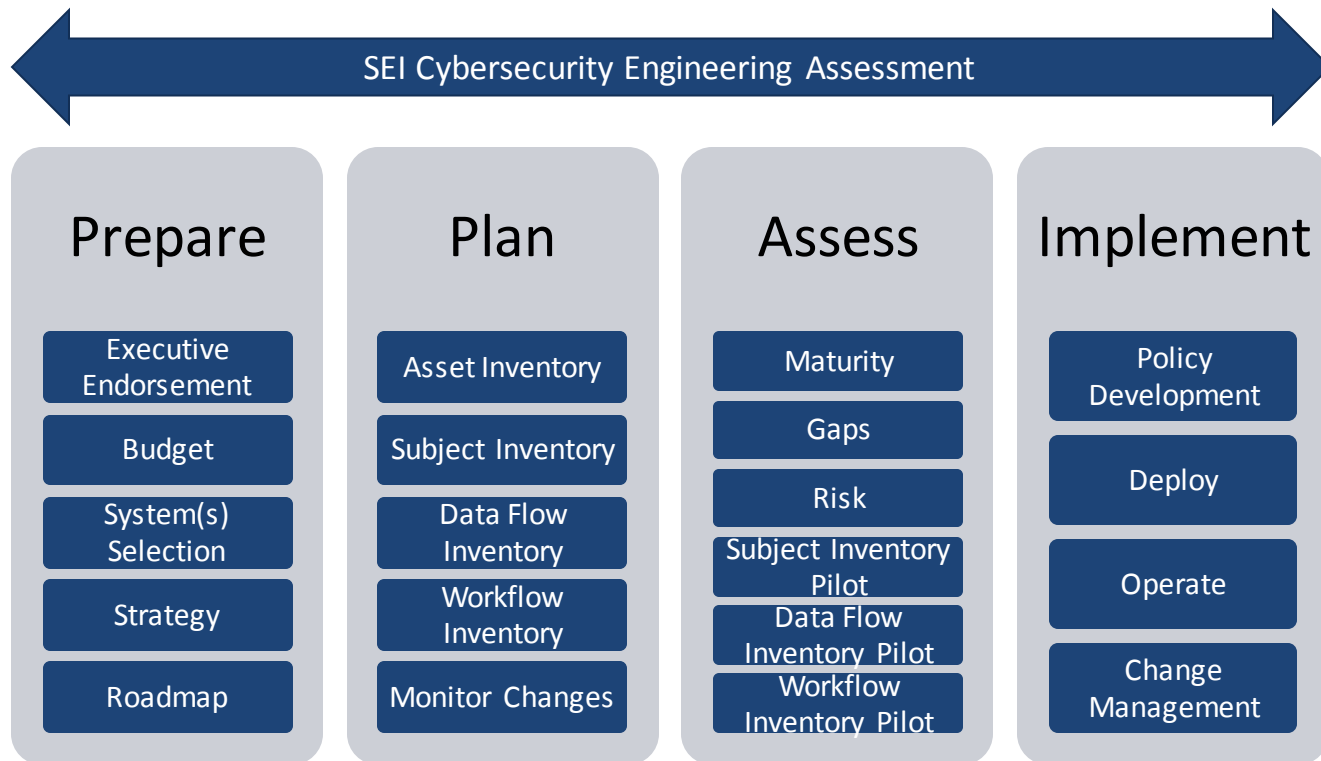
SEI Cybersecurity Engineering Assessment

Prepare

Executive Endorsement

Budget

System(s) Selection

Strategy

Roadmap

Plan

Asset Inventory

Subject Inventory

Data Flow Inventory

Workflow Inventory

Monitor Changes

Assess

Maturity

Gaps

Risk

Subject Inventory Pilot

Data Flow Inventory Pilot

Workflow Inventory Pilot

Implement

Policy Development

Deploy

Operate

Change Management